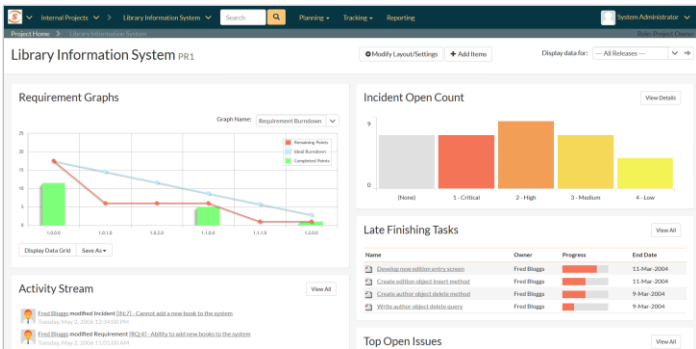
Internal Projects ▾ Library Information System ▾ Search Planning ▾ Tracking ▾ Reporting System Administrator

Project Home > Library Information System Role: Project Owner

Library Information System PR1

Modify Layout/Settings + Add Items Display data for: -- All Releases --

Requirement Graphs

Graph Name: Requirement Burndown

25
20
15
10
5
0

Remaining Points
Ideal Burndown
Completed Points

1.0.0.0 1.0.1.0 1.0.2.0 1.1.0.0 1.1.1.0 1.2.0.0

Display Data Grid Save As ▾

Incident Open Count

View Details

9
0

(None) 1 - Critical 2 - High 3 - Medium 4 - Low

Late Finishing Tasks

View All

| Name | Owner | Progress | End Date |
|---|---|---|---|
| Develop new edition entry screen | Fred Bloggs | | 11-Mar-2004 |
| Create edition object insert method | Fred Bloggs | | 11-Mar-2004 |
| Create author object delete method | Fred Bloggs | | 9-Mar-2004 |
| Write author object delete query | Fred Bloggs | | 9-Mar-2004 |

Activity Stream

View All

Fred Bloggs modified Incident [IN:7] - Cannot add a new book to the system
Saturday, May 1, 2004 12:34:00 PM

Fred Bloggs modified Requirement [RQ:4] - Ability to add new books to the system
Saturday, May 1, 2004 11:01:00 AM

Top Open Issues

View All